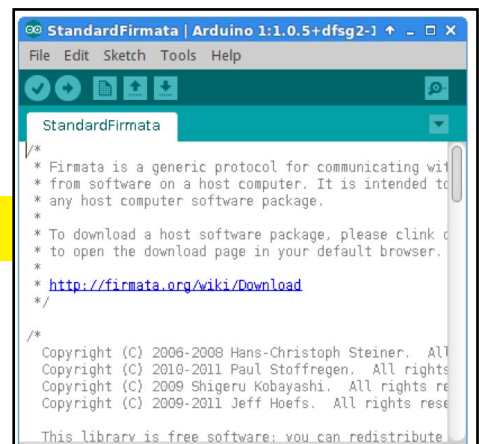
StandardFirmata | Arduino 1:1.0.5+dfsg2-1

File Edit Sketch Tools Help

StandardFirmata

/*
 * Firmata is a generic protocol for communicating wi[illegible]
 * from software on a host computer. It is intended t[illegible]
 * any host computer software package.
 *
 * To download a host software package, please clink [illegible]
 * to open the download page in your default browser.
 *
 * http://firmata.org/wiki/Download
 */

/*
  Copyright (C) 2006-2008 Hans-Christoph Steiner. Al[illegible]
  Copyright (C) 2010-2011 Paul Stoffregen. All right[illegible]
  Copyright (C) 2009 Shigeru Kobayashi. All rights r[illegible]
  Copyright (C) 2009-2011 Jeff Hoefs. All rights res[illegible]

  This library is free software; you can redistribute